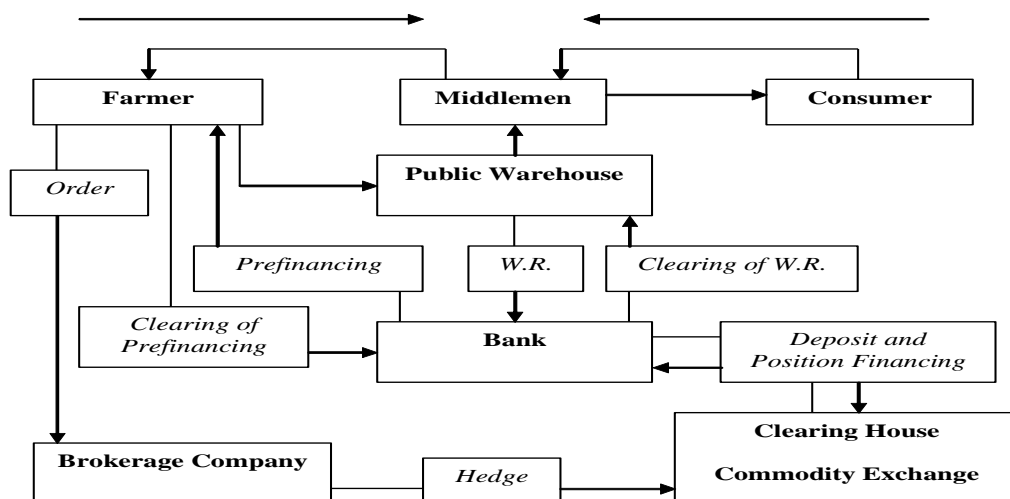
Farmer

Middlemen

Consumer

Order

Public Warehouse

Prefinancing

W.R.

Clearing of W.R.

Clearing of Prefinancing

Bank

Deposit and Position Financing

Clearing House

Brokerage Company

Hedge

Commodity Exchange